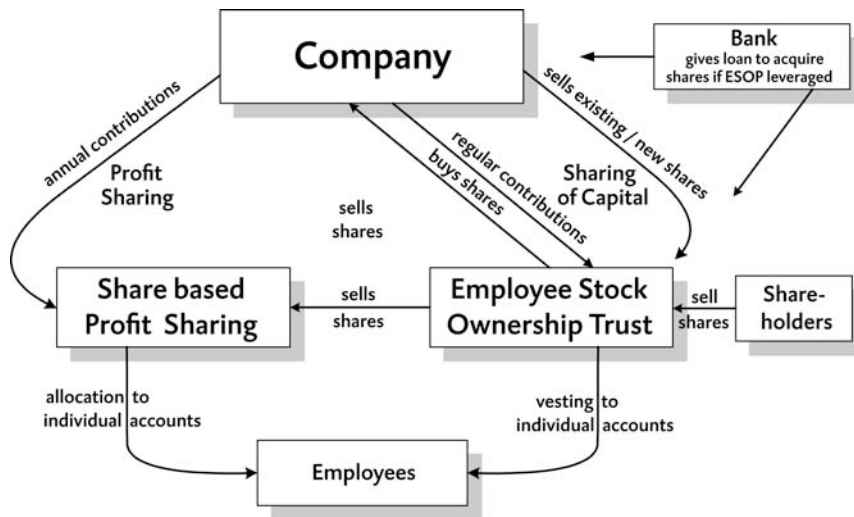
Company

Bank
gives loan to acquire shares if ESOP leveraged

annual contributions

Profit Sharing

sells existing / new shares

regular contributions

buys shares

Sharing of Capital

sells shares

Share based Profit Sharing

sells shares

Employee Stock Ownership Trust

sell shares

Share-holders

allocation to individual accounts

vesting to individual accounts

Employees